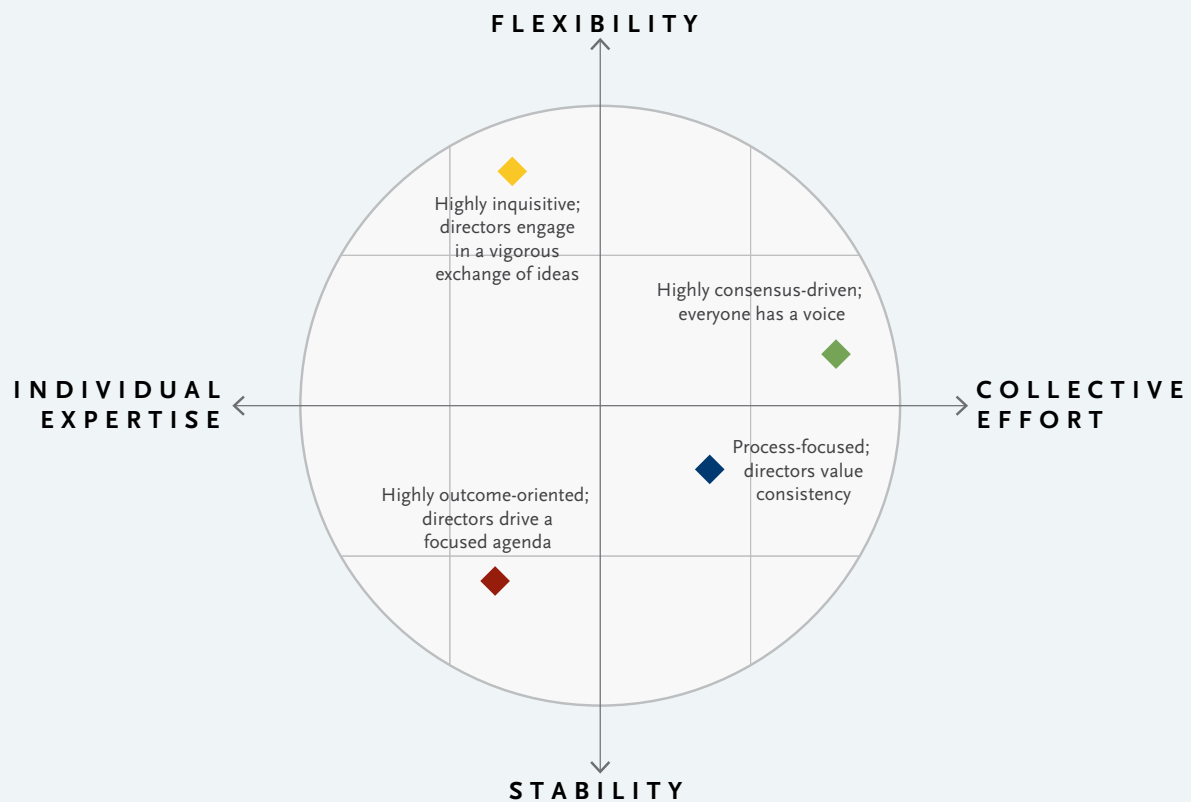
FLEXIBILITY

Highly inquisitive; directors engage in a vigorous exchange of ideas

Highly consensus-driven; everyone has a voice

INDIVIDUAL EXPERTISE

COLLECTIVE EFFORT

Process-focused; directors value consistency

Highly outcome-oriented; directors drive a focused agenda

STABILITY